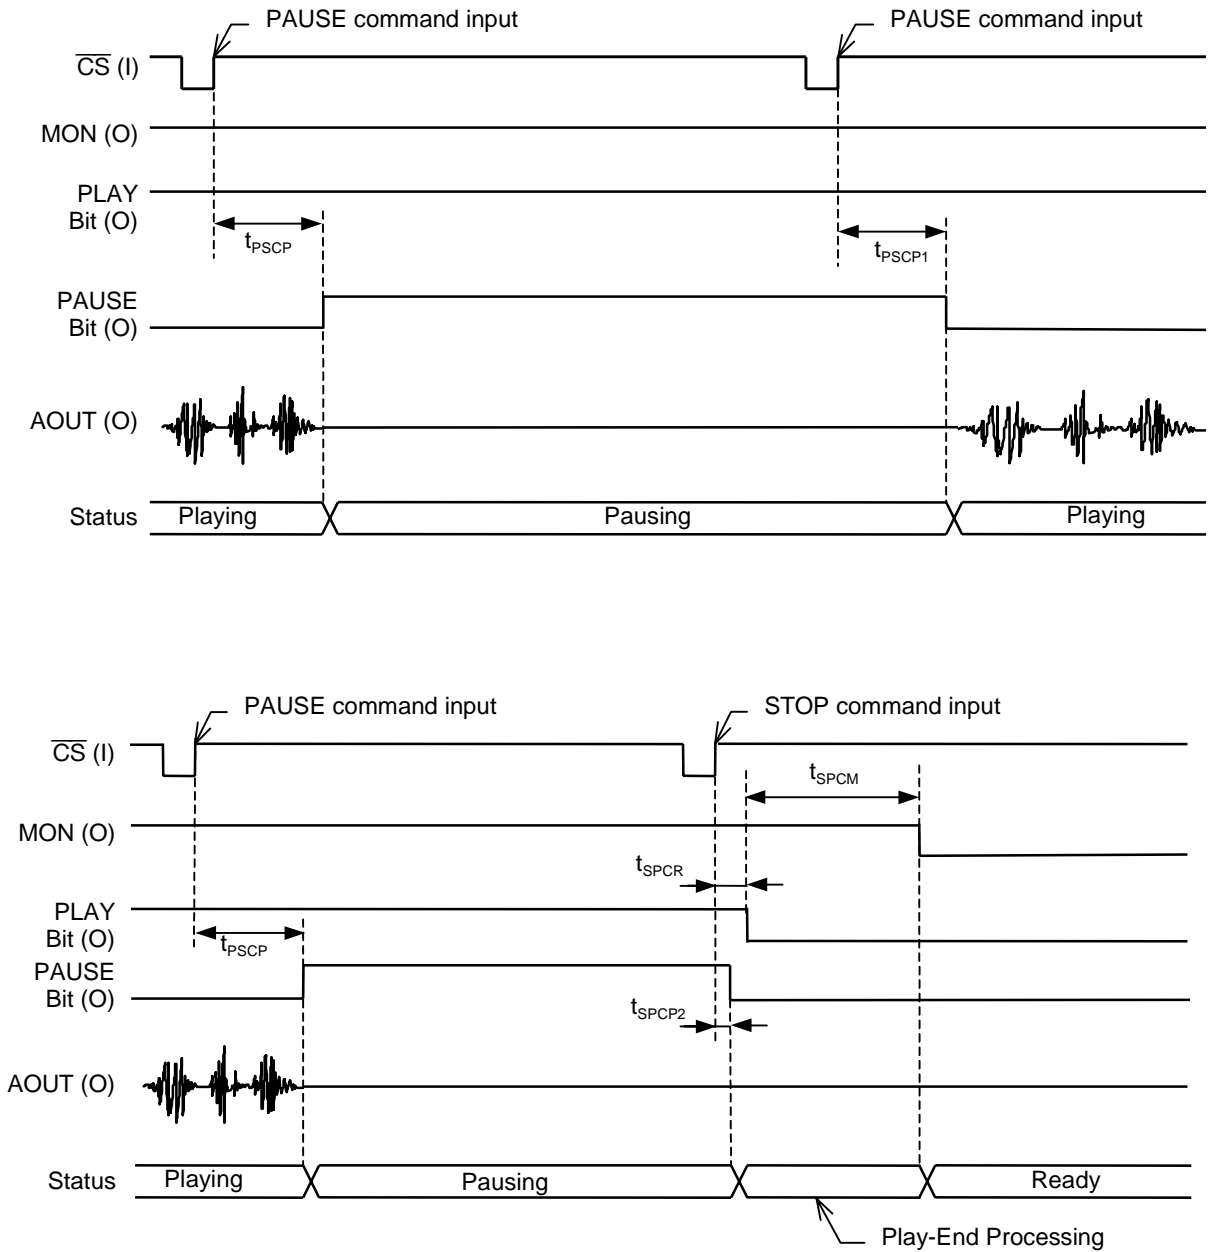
PAUSE command input

PAUSE command input

$\overline{CS}$ (I)

MON (O)

PLAY Bit (O)

$t_{PSCP}$

$t_{PSCP1}$

PAUSE Bit (O)

AOUT (O)

Status

Playing

Pausing

Playing

PAUSE command input

STOP command input

$\overline{CS}$ (I)

$t_{SPCM}$

MON (O)

$t_{SPCR}$

PLAY Bit (O)

$t_{PSCP}$

PAUSE Bit (O)

$t_{SPCP2}$

AOUT (O)

Status

Playing

Pausing

Ready

Play-End Processing